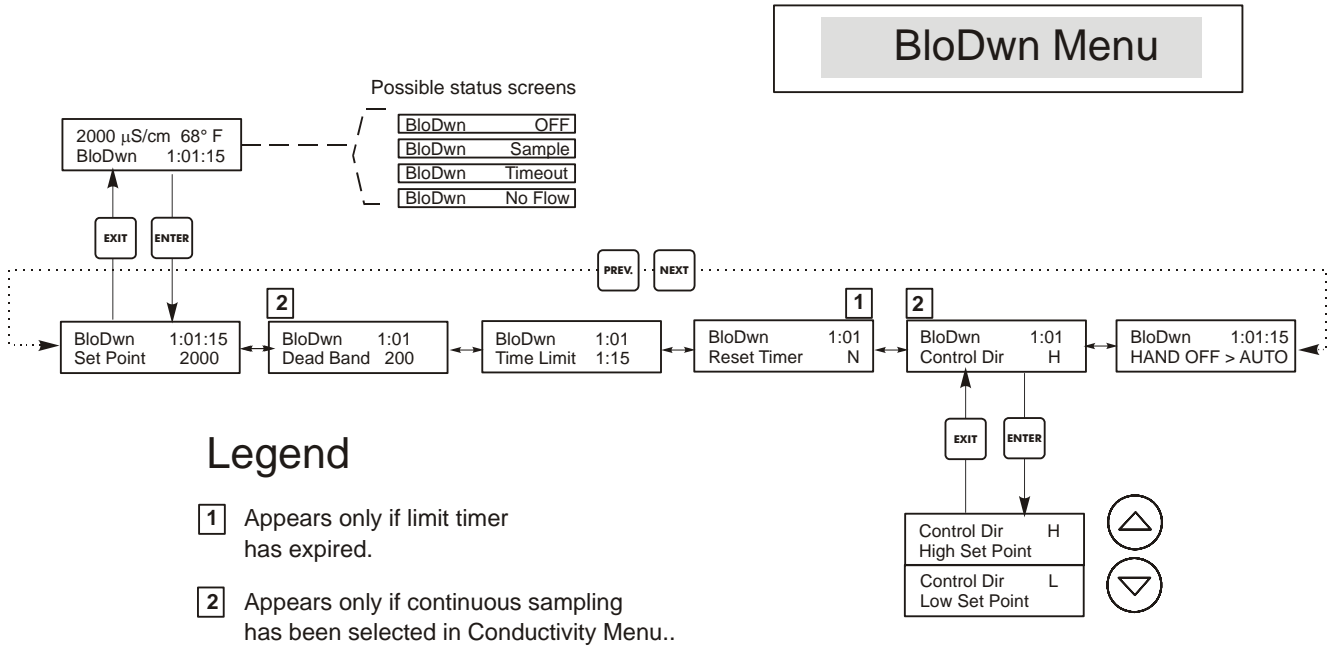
BloDwn Menu

Possible status screens

2000 $\mu$S/cm 68° F
BloDwn 1:01:15

BloDwn OFF
BloDwn Sample
BloDwn Timeout
BloDwn No Flow

EXIT
ENTER

PREV.
NEXT

BloDwn 1:01:15
Set Point 2000

2
BloDwn 1:01
Dead Band 200

BloDwn 1:01
Time Limit 1:15

1
BloDwn 1:01
Reset Timer N

2
BloDwn 1:01
Control Dir H

BloDwn 1:01:15
HAND OFF > AUTO

EXIT
ENTER

Control Dir H
High Set Point

Control Dir L
Low Set Point

Legend

1 Appears only if limit timer has expired.

2 Appears only if continuous sampling has been selected in Conductivity Menu..